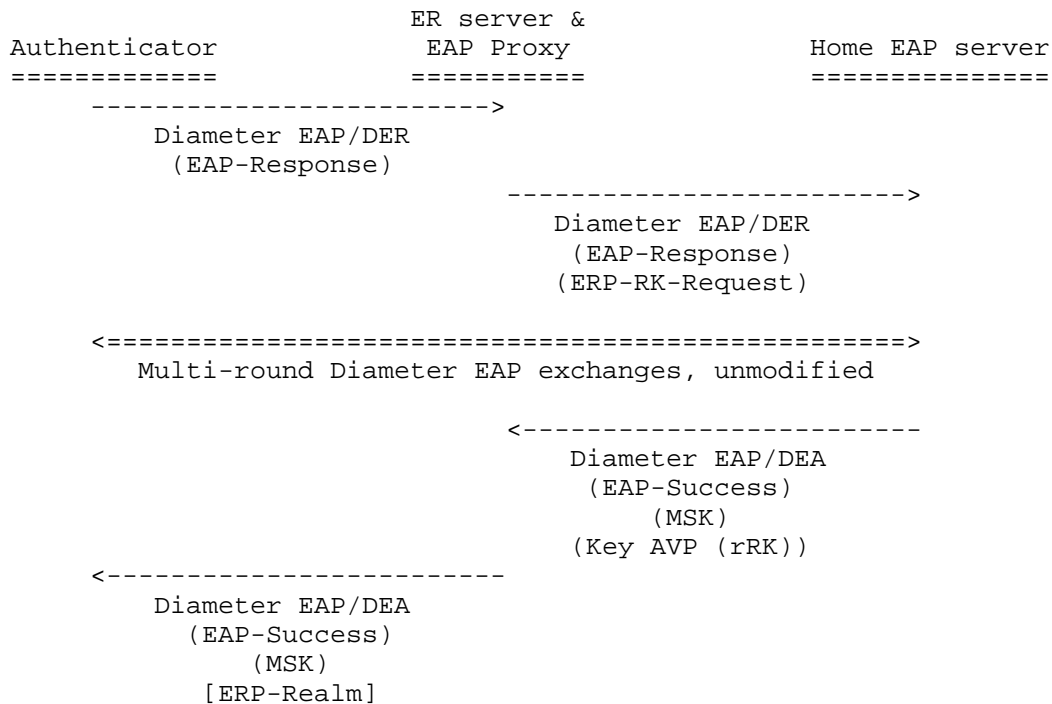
ER server &
Authenticator EAP Proxy Home EAP server
============ ========== ==============
------------------------->
Diameter EAP/DER
(EAP-Response)
------------------------->
Diameter EAP/DER
(EAP-Response)
(ERP-RK-Request)

<==================================================>
Multi-round Diameter EAP exchanges, unmodified

<-------------------------
Diameter EAP/DEA
(EAP-Success)
(MSK)
(Key AVP (rRK))
<-------------------------
Diameter EAP/DEA
(EAP-Success)
(MSK)
[ERP-Realm]